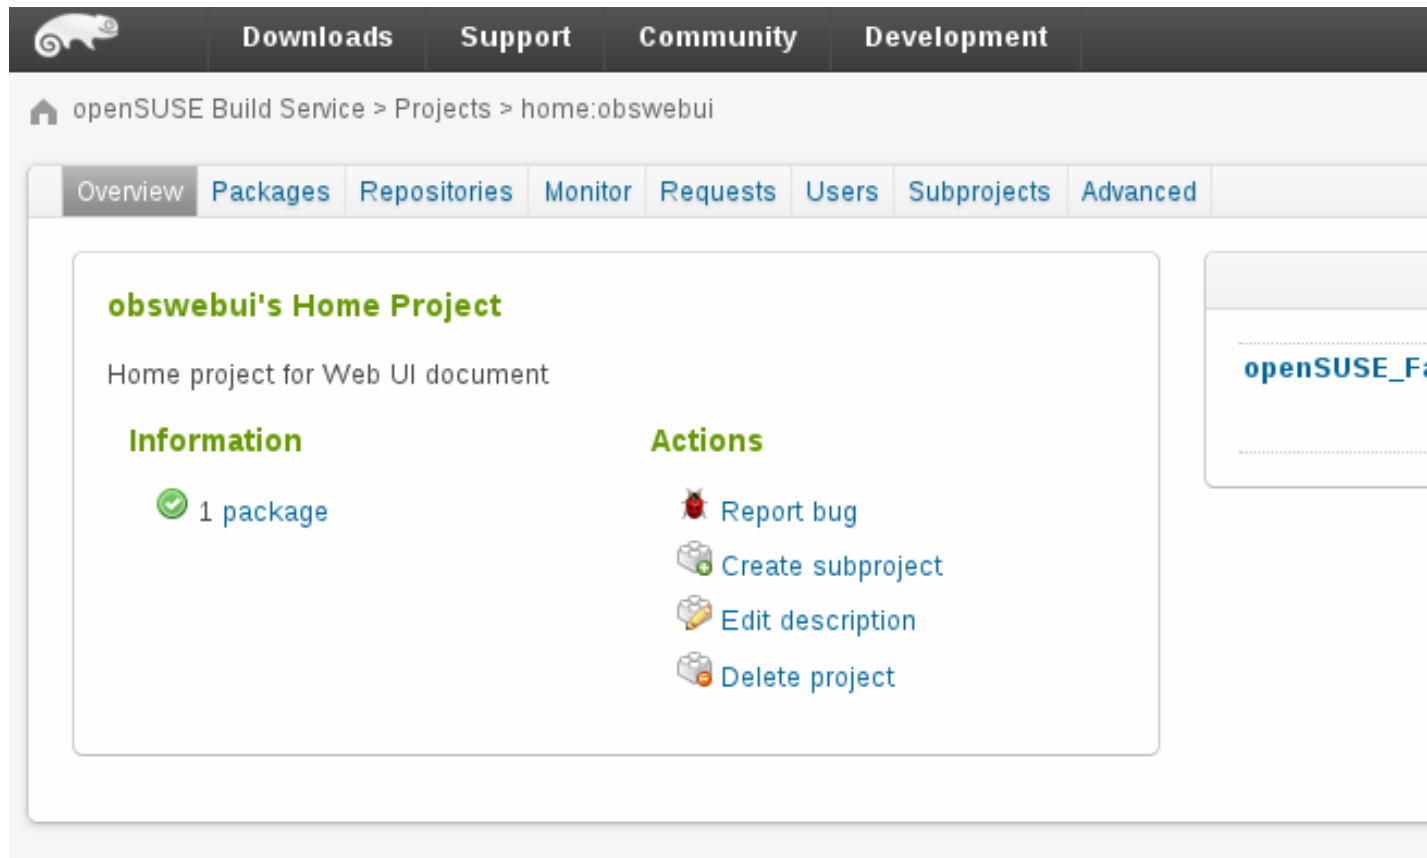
Downloads Support Community Development

openSUSE Build Service > Projects > home:obswebui

Overview Packages Repositories Monitor Requests Users Subprojects Advanced

obswebui's Home Project

Home project for Web UI document

Information

1 package

Actions

Report bug

Create subproject

Edit description

Delete project

openSUSE_F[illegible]